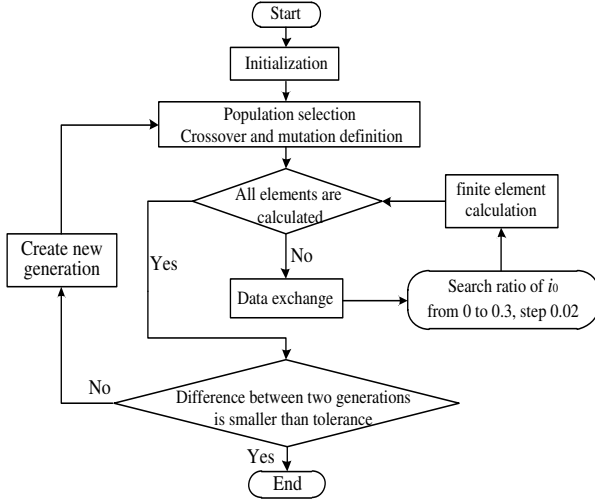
Start

Initialization

Population selection
Crossover and mutation definition

All elements are calculated

finite element calculation

Create new generation

Yes

No

Data exchange

Search ratio of $i_0$ from 0 to 0.3, step 0.02

No

Difference between two generations is smaller than tolerance

Yes

End